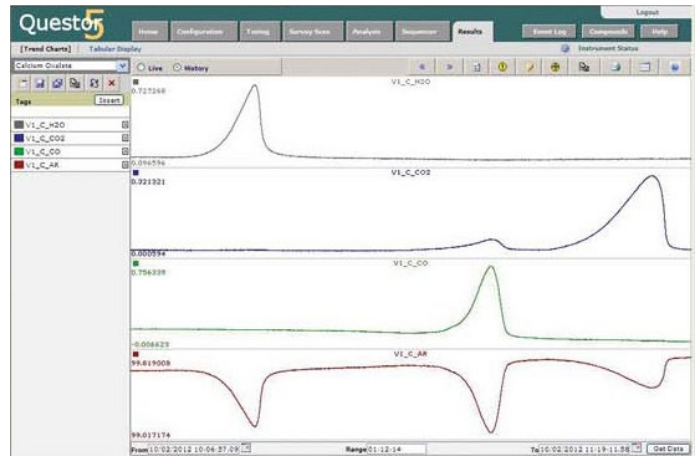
Questor5

Logout

Home | Configuration | Tuning | Survey Scan | Analysis | Sequencer | Results | Event Log | Compounds | Help

[Trend Charts] | Tabular Display

Instrument Status

Calcium Oxalate

Live | History

Tags | Insert

V1_C_H2O
V1_C_CO2
V1_C_CO
V1_C_AR

V1_C_H2O
0.727268
0.096596

V1_C_CO2
0.321321
0.000594

V1_C_CO
0.756339
-0.006623

V1_C_AR
99.819009
99.017174

From 10/02/2012 10:06:37.09 | Range 01:12:14 | To 10/02/2012 11:19:11.58 | Get Data